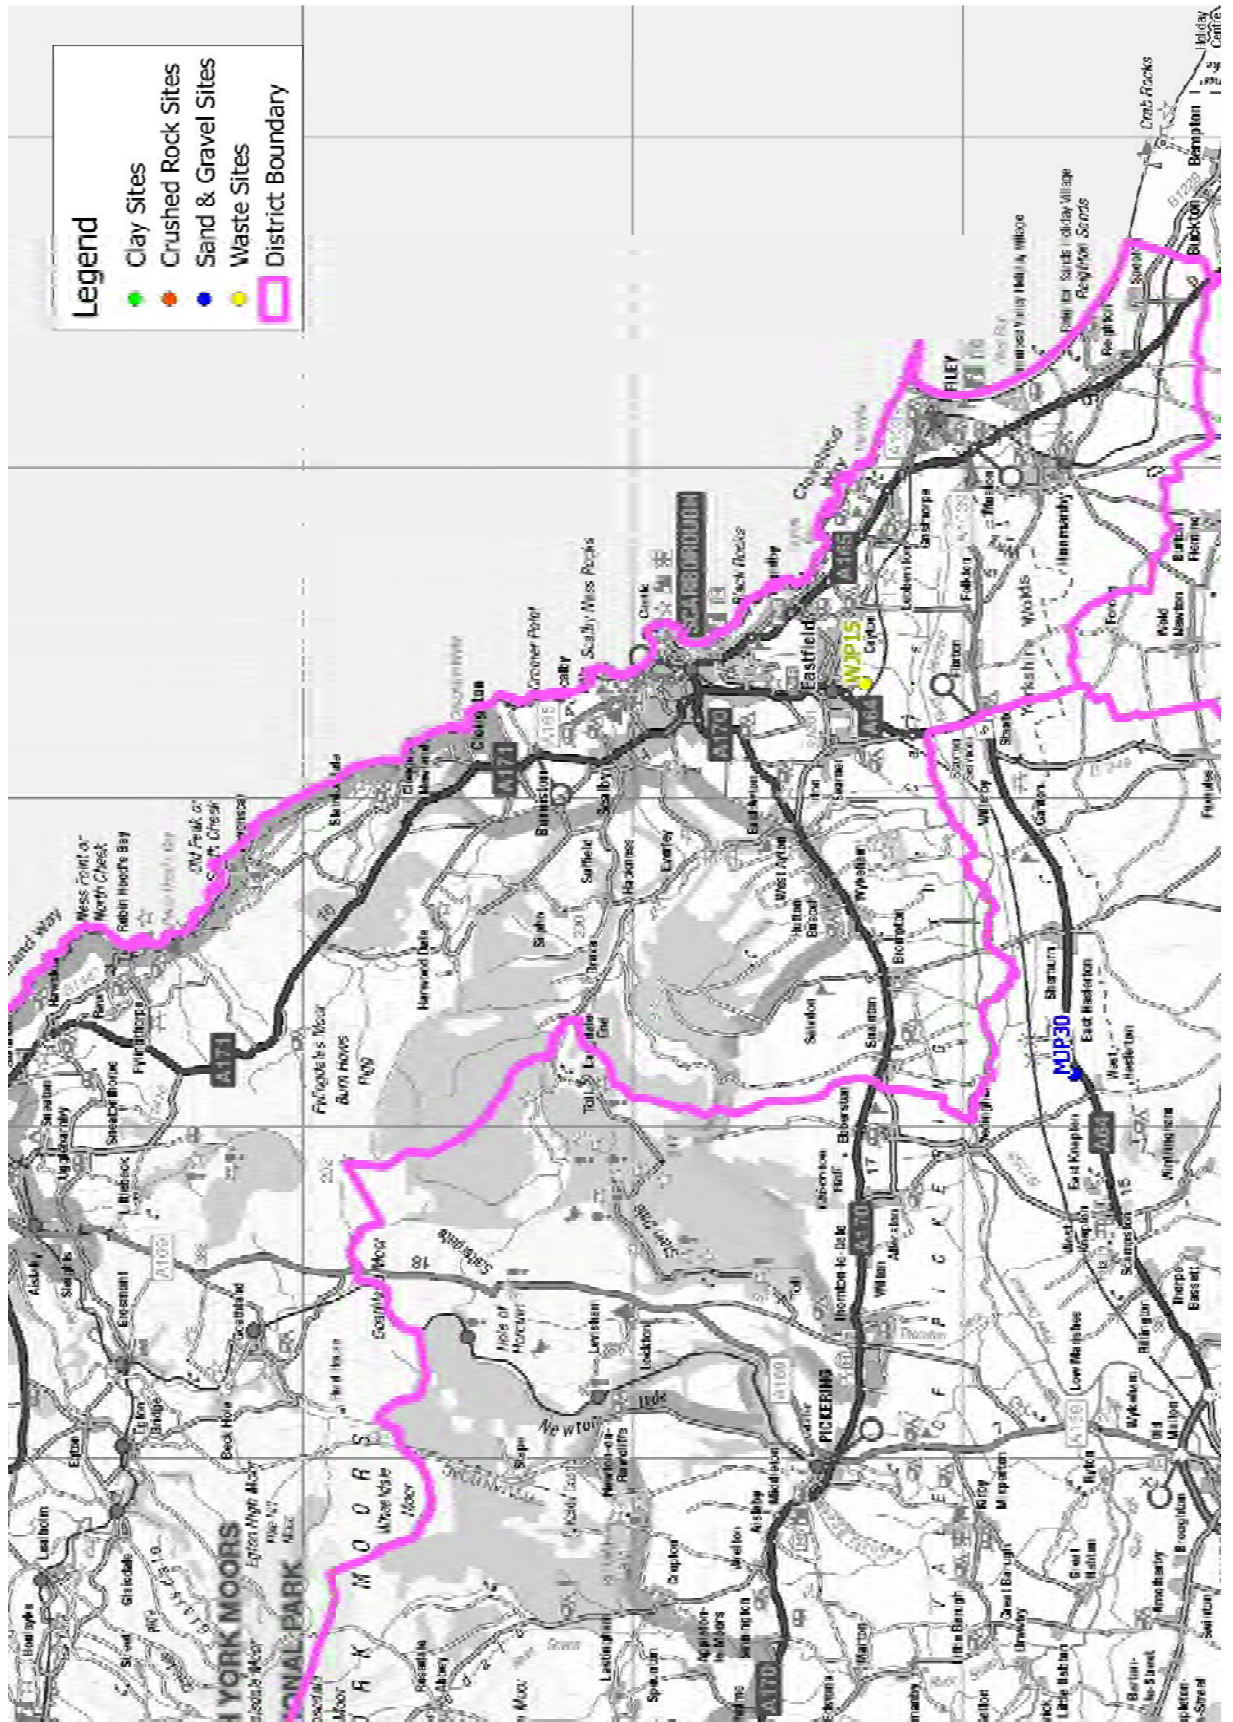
Legend
Clay Sites
Crushed Rock Sites
Sand & Gravel Sites
Waste Sites
District Boundary

SCARBOROUGH
FILEY
PICKERING
Eastfield
WJP15
MJP30
A171
A170
A64
A165
A169
Cayton
Scalby
Cloughton
Burniston
Ravenscar
Robin Hood's Bay
Fylingthorpe
Hackness
Seamer
East Ayton
West Ayton
Snainton
Brompton
Ebberston
Thornton-le-Dale
Allerston
Wilton
Sherburn
East Heslerton
West Heslerton
Rillington
Yedingham
Hunmanby
Muston
Folkton
Flixton
Staxton
Willerby
Ganton
Crab Rocks
Bempton
Buckton
Speeton
Reighton
Reighton Sands
Primrose Valley Holiday Village
Cornelian Bay
Newton
Lockton
Levisham
Saltergate
Goathland Moor
Hole of Horcum
Fylingdales Moor
Sleights
Aislaby
Egton
Grosmont
Lealholm
Glaisdale
NORTH YORK MOORS
NATIONAL PARK
M O O R S
Wheeldale Moor
Egton High Moor
Beck Hole
Stape
Newton-on-Rawcliffe
Cropton
Sinnington
Marton
Kirby Misperton
Great Habton
Little Barugh
Malton
Old Malton
Norton
Broughton
Thorpe Bassett
Scampston
Knapton
Harwood Dale
Silpho
Suffield
Everley
Irton
Yorkshire Wolds
Ford
Fordon
Burton Fleming
Wold Newton
V A L E O F P I C K E R I N G
Holiday Centre